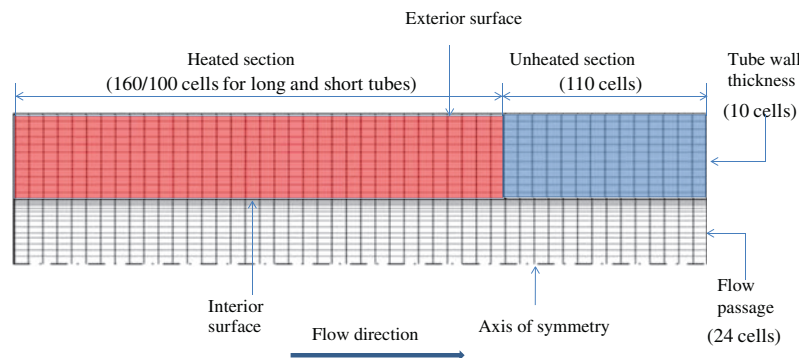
Exterior surface

Heated section
(160/100 cells for long and short tubes)

Unheated section
(110 cells)

Tube wall thickness
(10 cells)

Interior surface

Flow direction

Axis of symmetry

Flow passage
(24 cells)